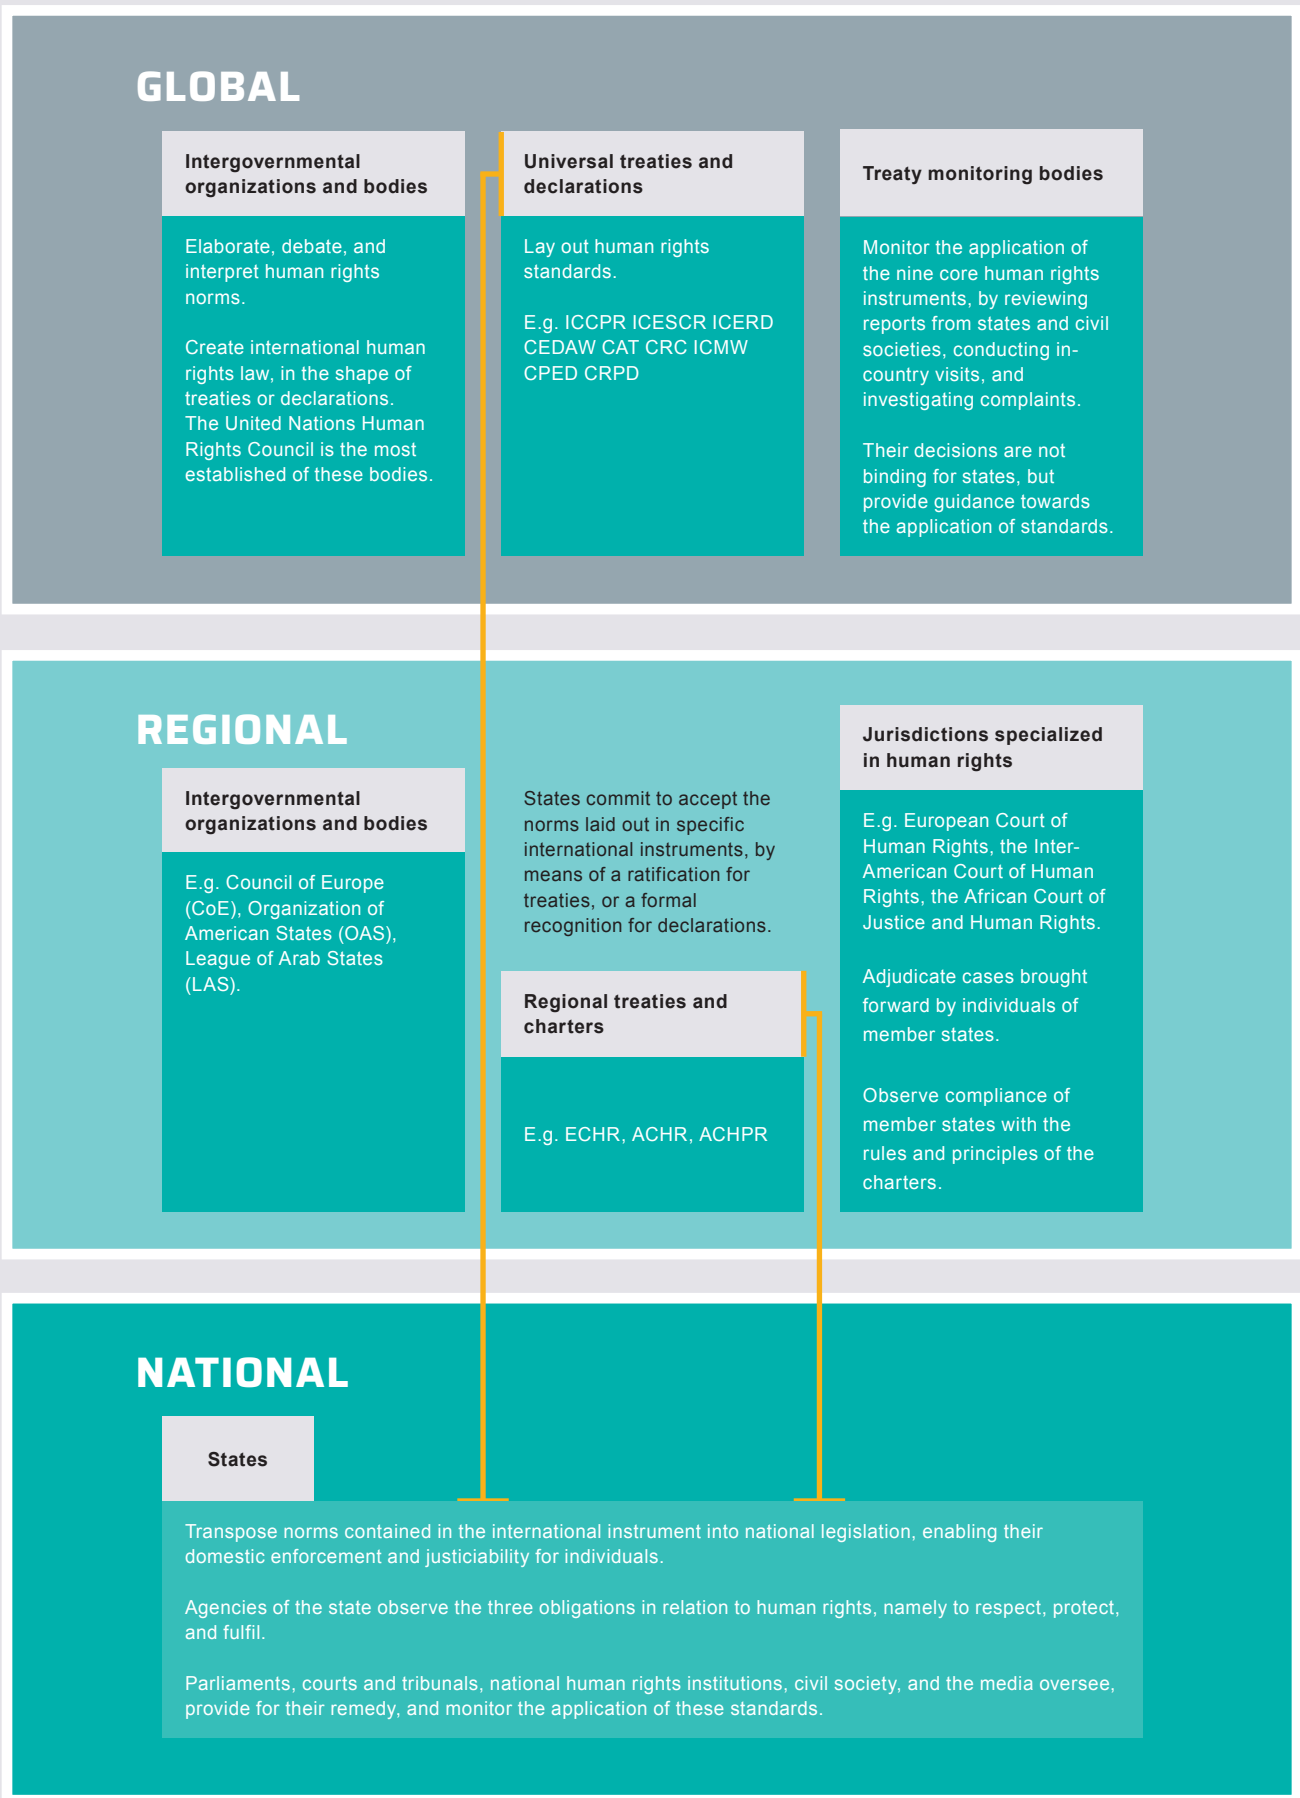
GLOBAL

Intergovernmental organizations and bodies

Elaborate, debate, and interpret human rights norms.

Create international human rights law, in the shape of treaties or declarations. The United Nations Human Rights Council is the most established of these bodies.

Universal treaties and declarations

Lay out human rights standards.

E.g. ICCPR ICESCR ICERD CEDAW CAT CRC ICMW CPED CRPD

Treaty monitoring bodies

Monitor the application of the nine core human rights instruments, by reviewing reports from states and civil societies, conducting in-country visits, and investigating complaints.

Their decisions are not binding for states, but provide guidance towards the application of standards.

REGIONAL

Intergovernmental organizations and bodies

E.g. Council of Europe (CoE), Organization of American States (OAS), League of Arab States (LAS).

States commit to accept the norms laid out in specific international instruments, by means of a ratification for treaties, or a formal recognition for declarations.

Regional treaties and charters

E.g. ECHR, ACHR, ACHPR

Jurisdictions specialized in human rights

E.g. European Court of Human Rights, the Inter-American Court of Human Rights, the African Court of Justice and Human Rights.

Adjudicate cases brought forward by individuals of member states.

Observe compliance of member states with the rules and principles of the charters.

NATIONAL

States

Transpose norms contained in the international instrument into national legislation, enabling their domestic enforcement and justiciability for individuals.

Agencies of the state observe the three obligations in relation to human rights, namely to respect, protect, and fulfil.

Parliaments, courts and tribunals, national human rights institutions, civil society, and the media oversee, provide for their remedy, and monitor the application of these standards.